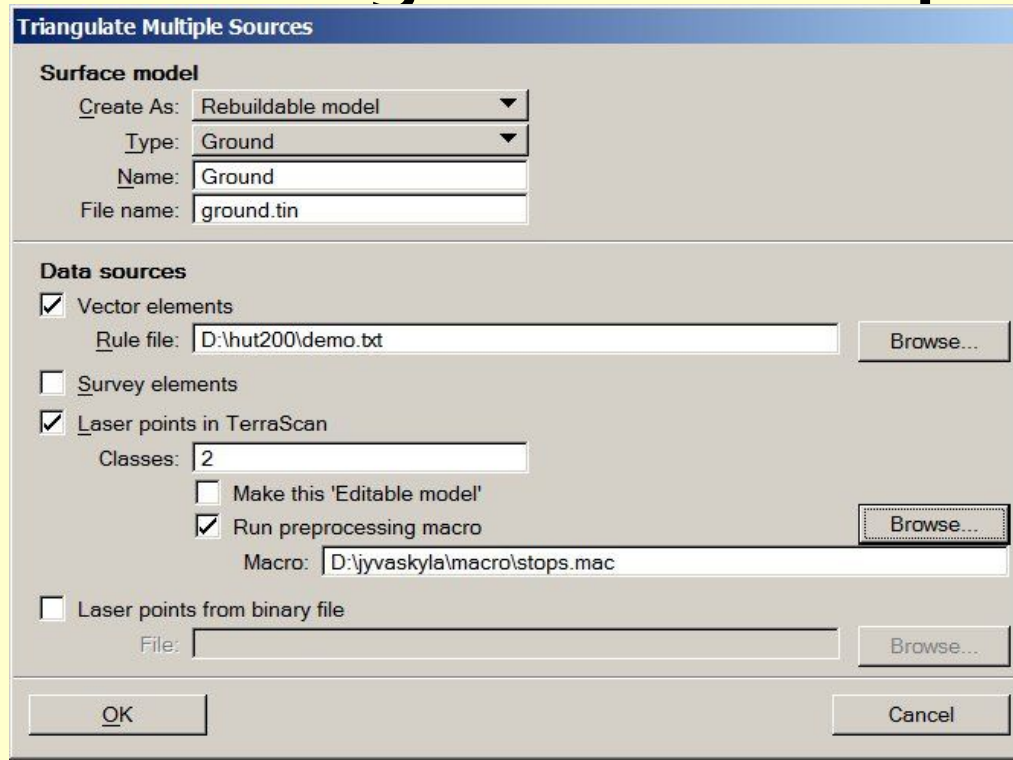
Triangulate Multiple Sources

Surface model

Create As: Rebuildable model

Type: Ground

Name: Ground

File name: ground.tin

Data sources

Vector elements

Rule file: D:\hut200\demo.txt

Browse...

Survey elements

Laser points in TerraScan

Classes: 2

Make this 'Editable model'

Run preprocessing macro

Browse...

Macro: D:\jyvaskyla\macro\stops.mac

Laser points from binary file

File:

Browse...

OK

Cancel